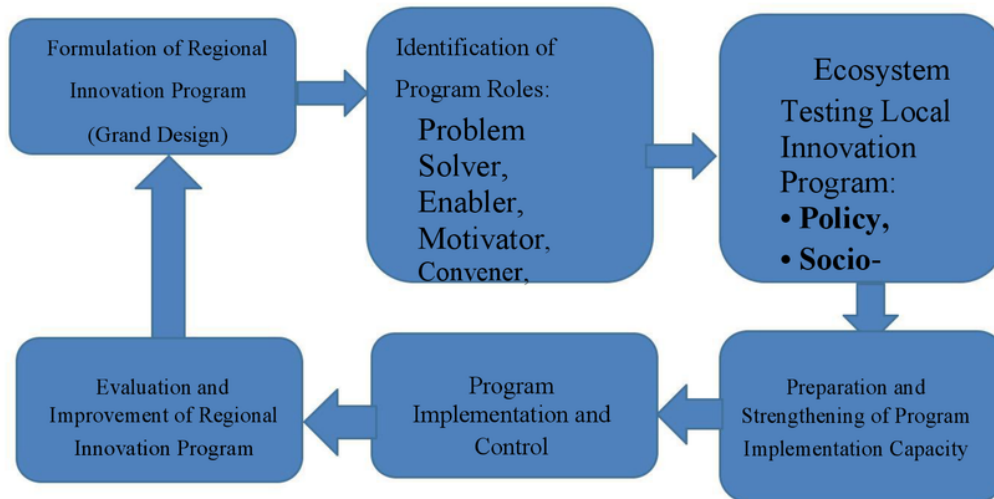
Formulation of Regional Innovation Program (Grand Design)

Identification of Program Roles:
Problem Solver,
Enabler,
Motivator,
Convener,

Ecosystem Testing Local Innovation Program:
• Policy,
• Socio-

Preparation and Strengthening of Program Implementation Capacity

Program Implementation and Control

Evaluation and Improvement of Regional Innovation Program